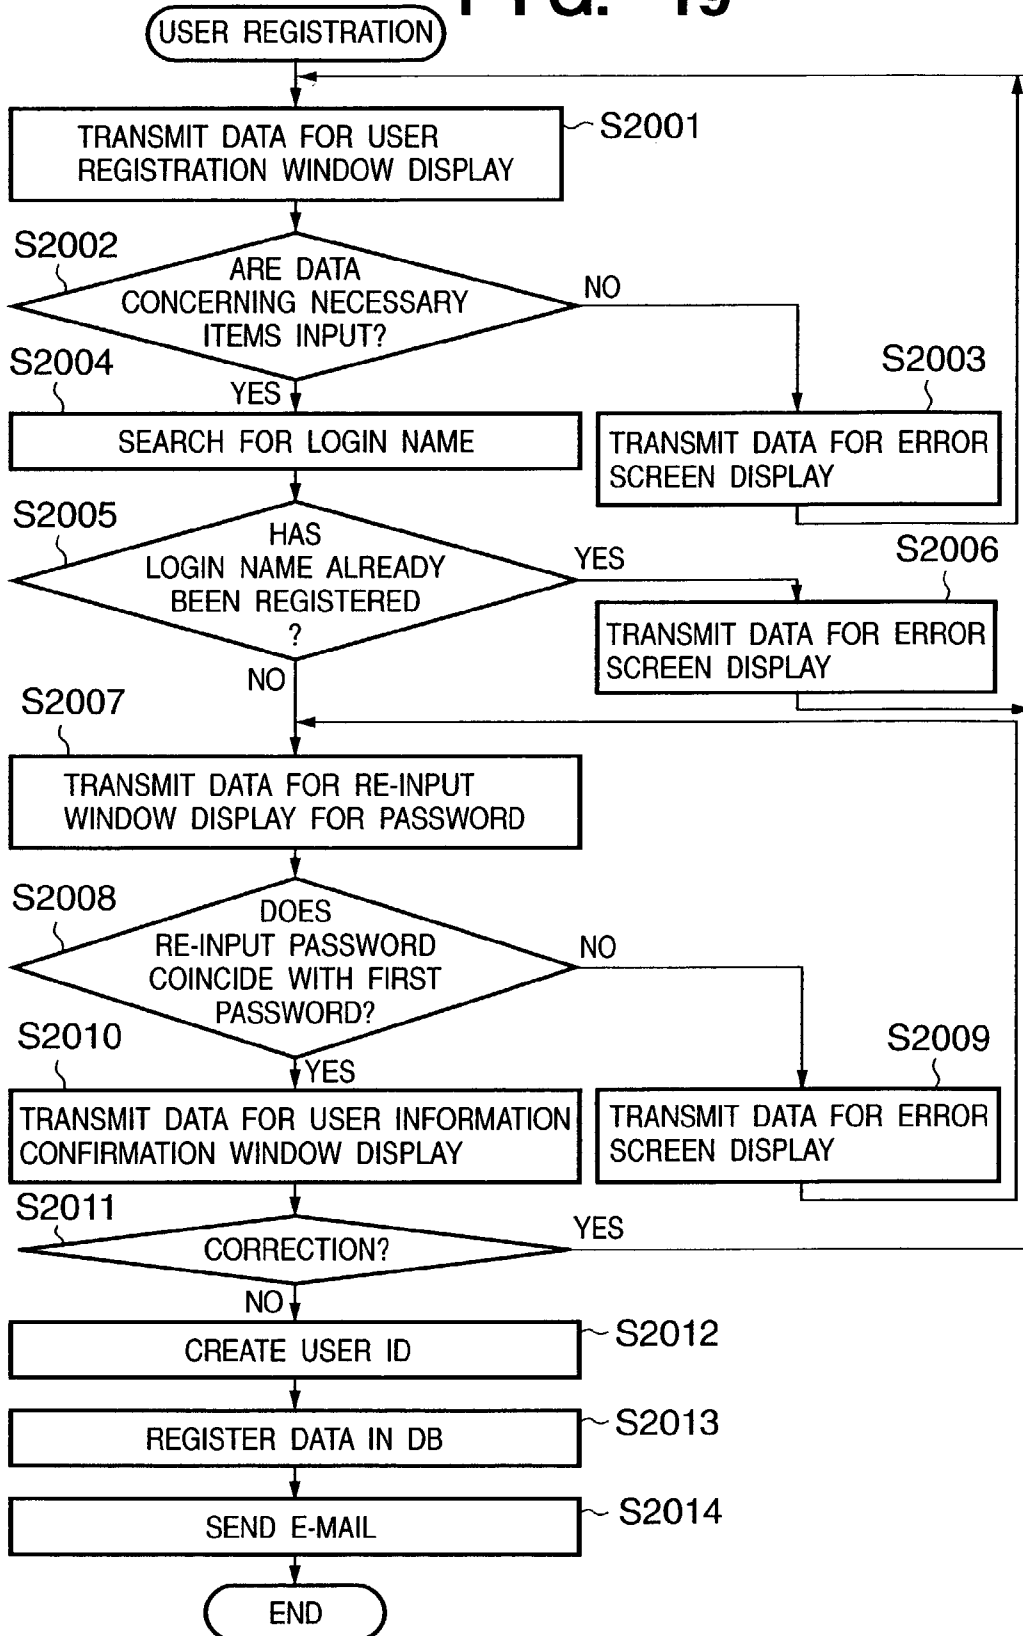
USER REGISTRATION

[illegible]

S2001
TRANSMIT DATA FOR USER REGISTRATION WINDOW DISPLAY

S2002
ARE DATA CONCERNING NECESSARY ITEMS INPUT?

NO

S2003
TRANSMIT DATA FOR ERROR SCREEN DISPLAY

YES

S2004
SEARCH FOR LOGIN NAME

S2005
HAS LOGIN NAME ALREADY BEEN REGISTERED ?

YES

S2006
TRANSMIT DATA FOR ERROR SCREEN DISPLAY

NO

S2007
TRANSMIT DATA FOR RE-INPUT WINDOW DISPLAY FOR PASSWORD

S2008
DOES RE-INPUT PASSWORD COINCIDE WITH FIRST PASSWORD?

NO

S2009
TRANSMIT DATA FOR ERROR SCREEN DISPLAY

YES

S2010
TRANSMIT DATA FOR USER INFORMATION CONFIRMATION WINDOW DISPLAY

S2011
CORRECTION?

YES

NO

S2012
CREATE USER ID

S2013
REGISTER DATA IN DB

S2014
SEND E-MAIL

END